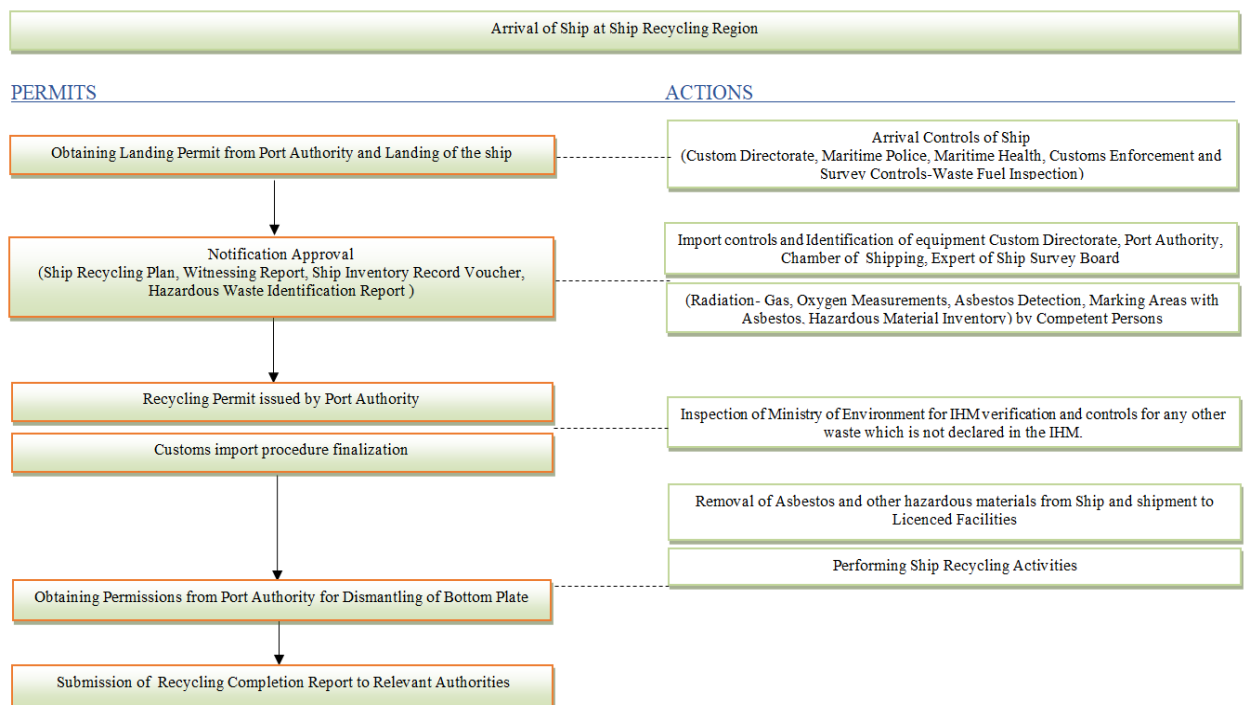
Arrival of Ship at Ship Recycling Region

PERMITS

ACTIONS

Obtaining Landing Permit from Port Authority and Landing of the ship

Arrival Controls of Ship
(Custom Directorate, Maritime Police, Maritime Health, Customs Enforcement and Survey Controls-Waste Fuel Inspection)

Notification Approval
(Ship Recycling Plan, Witnessing Report, Ship Inventory Record Voucher, Hazardous Waste Identification Report )

Import controls and Identification of equipment Custom Directorate, Port Authority, Chamber of Shipping, Expert of Ship Survey Board

(Radiation- Gas, Oxygen Measurements, Asbestos Detection, Marking Areas with Asbestos, Hazardous Material Inventory) by Competent Persons

Recycling Permit issued by Port Authority

Inspection of Ministry of Environment for IHM verification and controls for any other waste which is not declared in the IHM.

Customs import procedure finalization

Removal of Asbestos and other hazardous materials from Ship and shipment to Licenced Facilities

Performing Ship Recycling Activities

Obtaining Permissions from Port Authority for Dismantling of Bottom Plate

Submission of Recycling Completion Report to Relevant Authorities